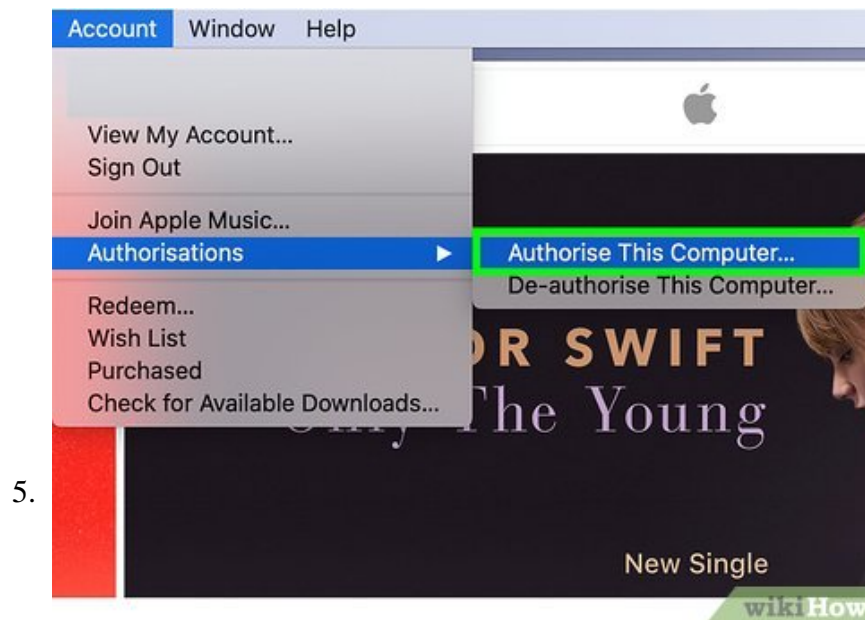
Account Window Help

View My Account...
Sign Out

Join Apple Music...
Authorisations

Authorise This Computer...
De-authorise This Computer...

Redeem...
Wish List
Purchased
Check for Available Downloads...

R SWIFT
The Young

New Single

5.

wikiHow